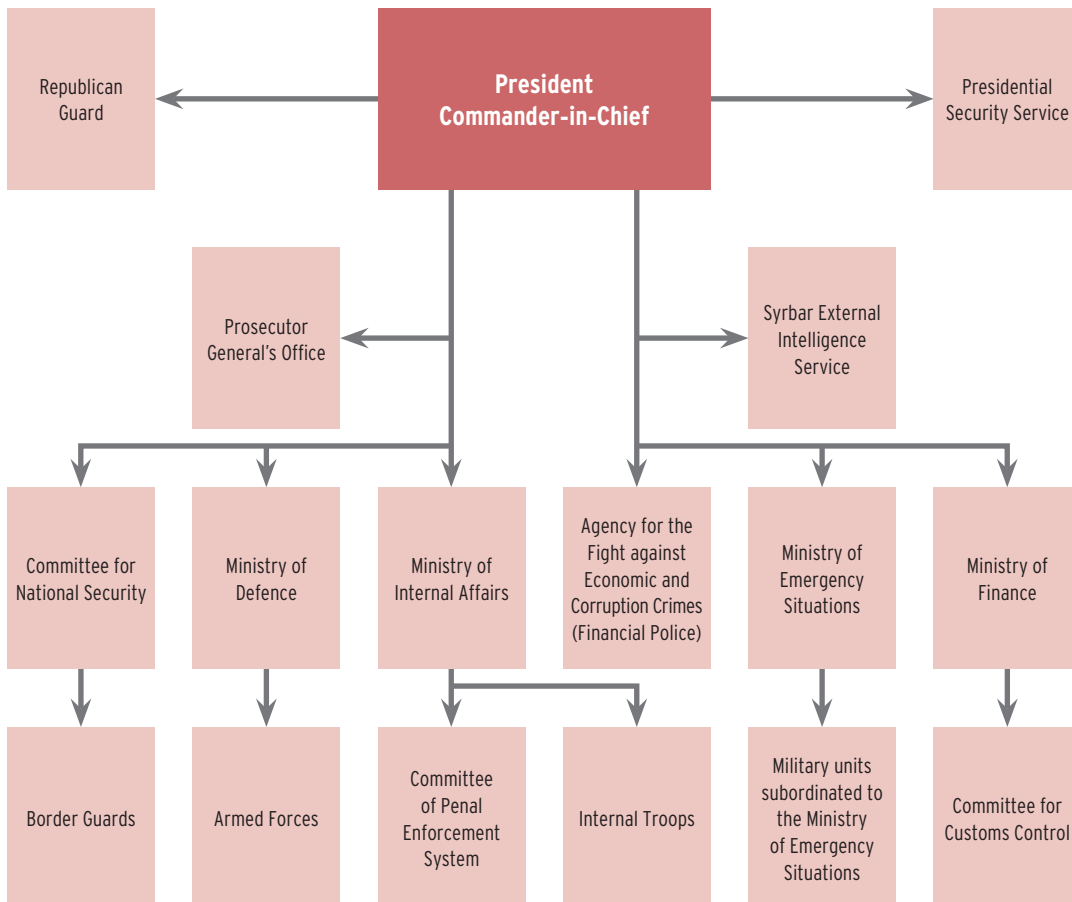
President
Commander-in-Chief

Republican Guard

Presidential Security Service

Prosecutor General's Office

Syrbar External Intelligence Service

Committee for National Security

Ministry of Defence

Ministry of Internal Affairs

Agency for the Fight against Economic and Corruption Crimes (Financial Police)

Ministry of Emergency Situations

Ministry of Finance

Border Guards

Armed Forces

Committee of Penal Enforcement System

Internal Troops

Military units subordinated to the Ministry of Emergency Situations

Committee for Customs Control